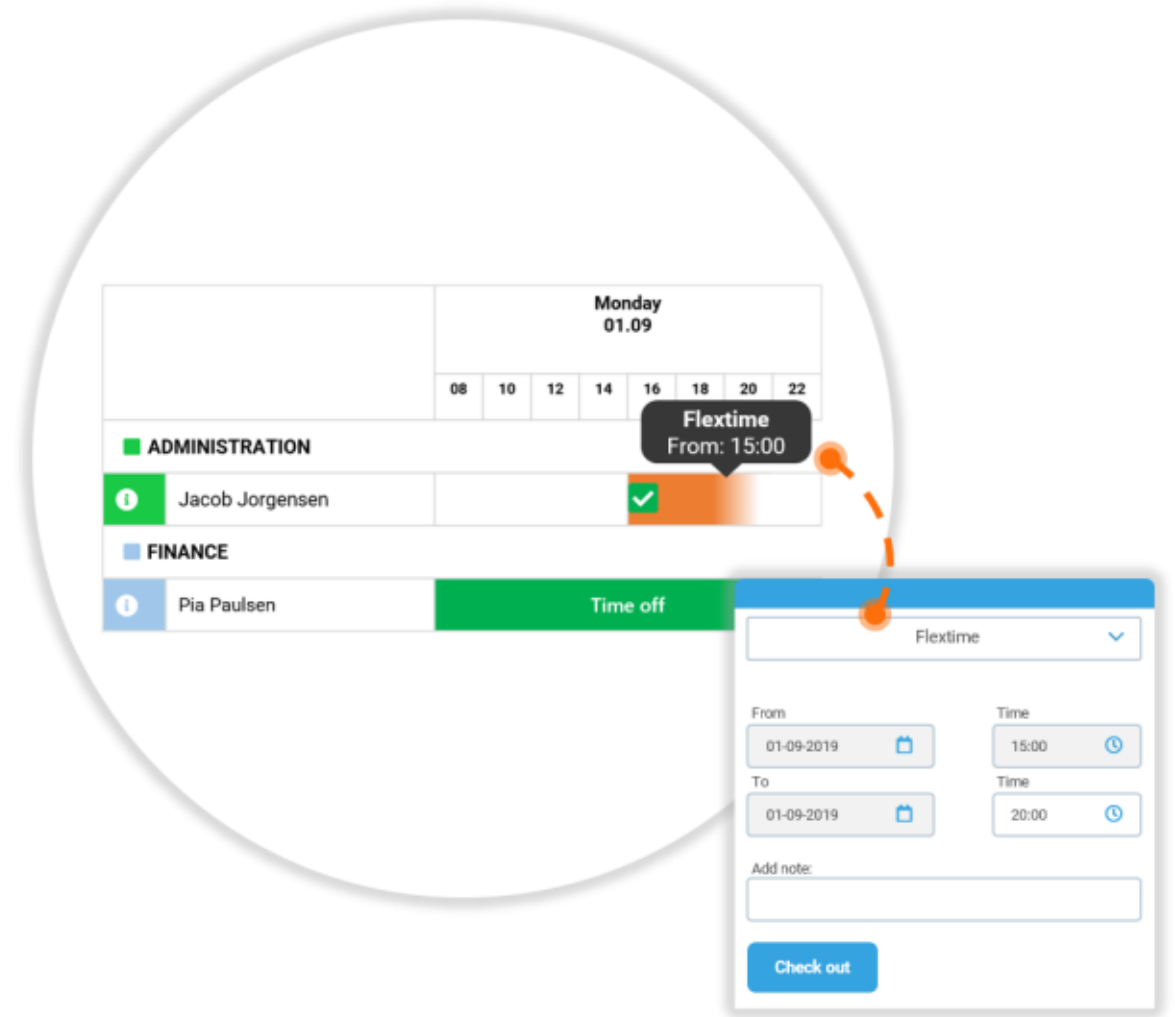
Monday
01.09

08 10 12 14 16 18 20 22

Flextime
From: 15:00

ADMINISTRATION

Jacob Jorgensen

FINANCE

Pia Paulsen

Time off

Flextime

From
01-09-2019

Time
15:00

To
01-09-2019

Time
20:00

Add note:

Check out